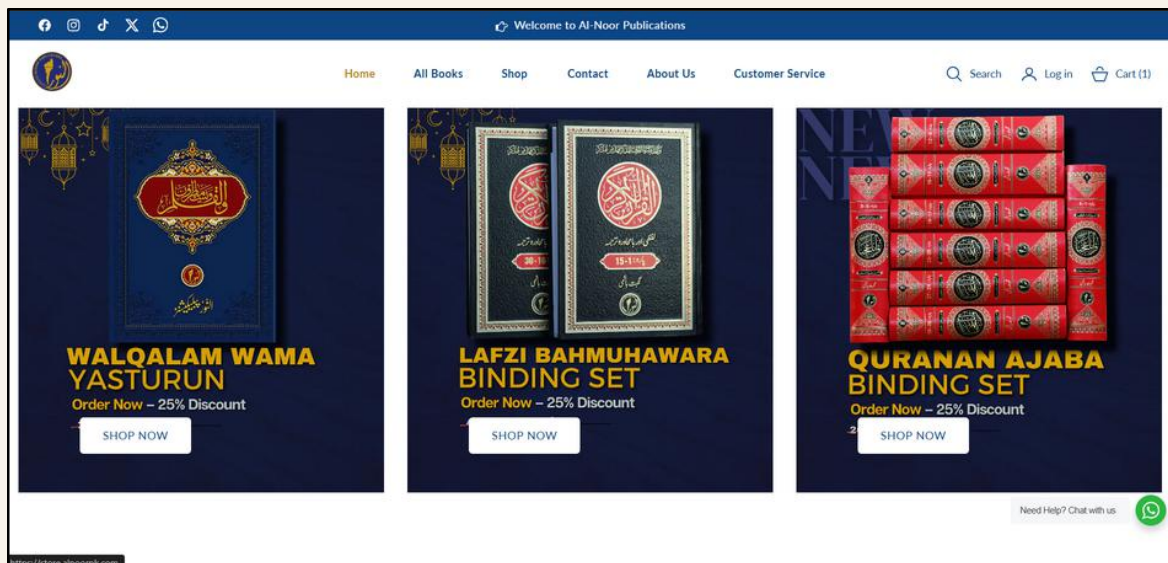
Welcome to Al-Noor Publications

Home All Books Shop Contact About Us Customer Service

Search Log in Cart (1)

WALQALAM WAMA YASTURUN
Order Now – 25% Discount
SHOP NOW

LAFZI BAHMUHAWARA BINDING SET
Order Now – 25% Discount
SHOP NOW

NEW
QURANAN AJABA BINDING SET
Order Now – 25% Discount
SHOP NOW

Need Help? Chat with us

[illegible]